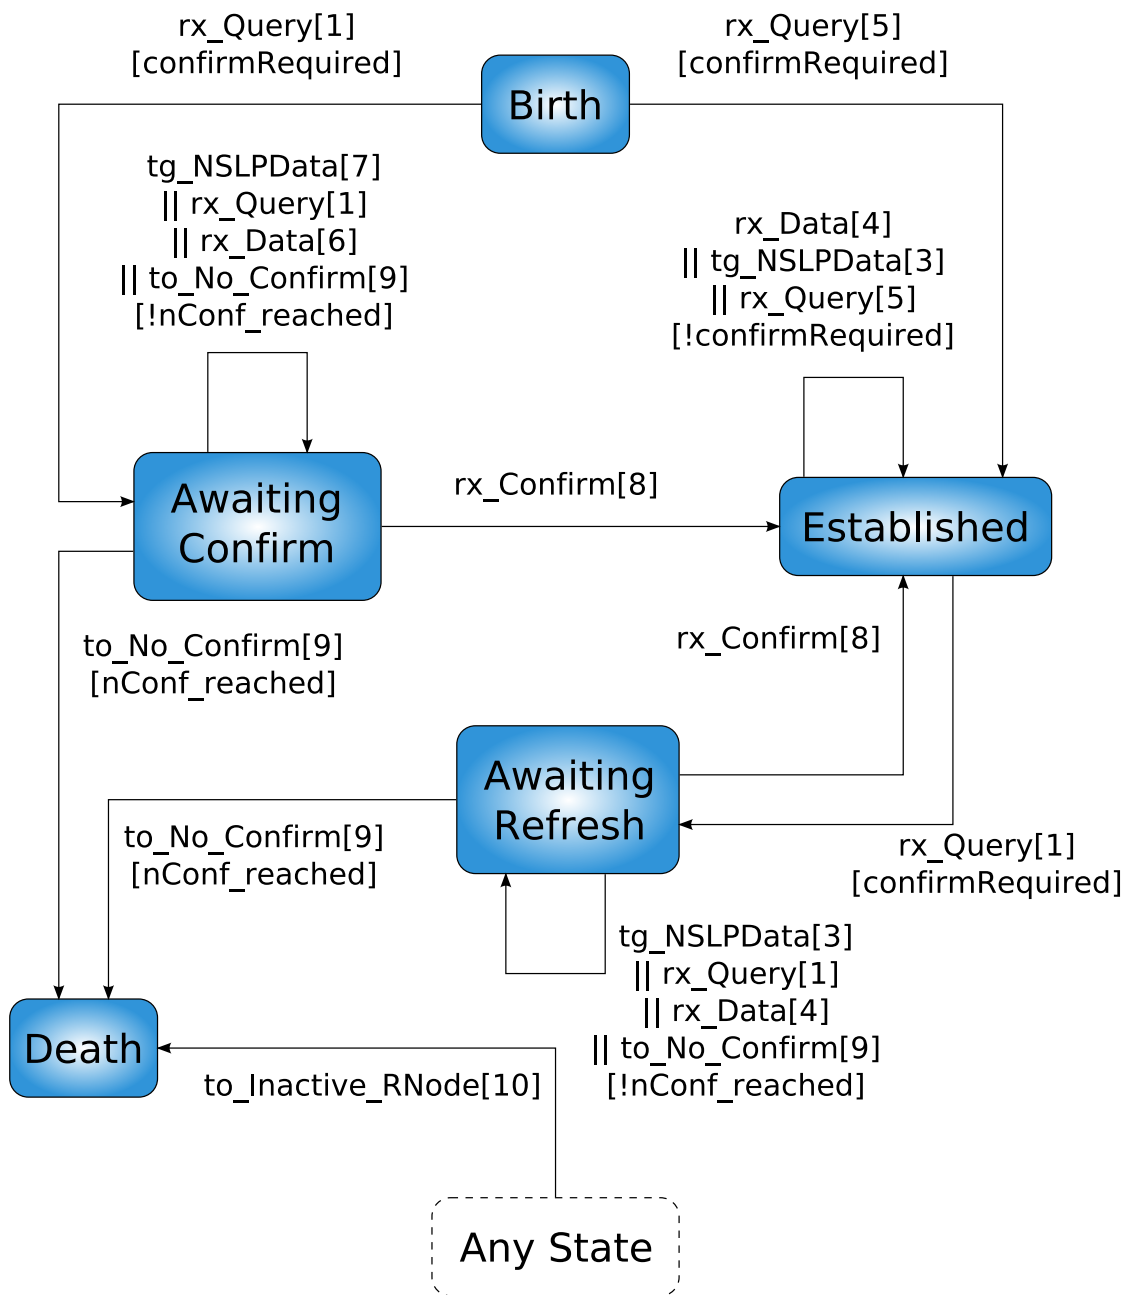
rx_Query[1]
[confirmRequired]

Birth

rx_Query[5]
[confirmRequired]

tg_NSLPData[7]
|| rx_Query[1]
|| rx_Data[6]
|| to_No_Confirm[9]
[!nConf_reached]

rx_Data[4]
|| tg_NSLPData[3]
|| rx_Query[5]
[!confirmRequired]

Awaiting Confirm

rx_Confirm[8]

Established

to_No_Confirm[9]
[nConf_reached]

rx_Confirm[8]

Awaiting Refresh

to_No_Confirm[9]
[nConf_reached]

rx_Query[1]
[confirmRequired]

tg_NSLPData[3]
|| rx_Query[1]
|| rx_Data[4]
|| to_No_Confirm[9]
[!nConf_reached]

Death

to_Inactive_RNode[10]

Any State